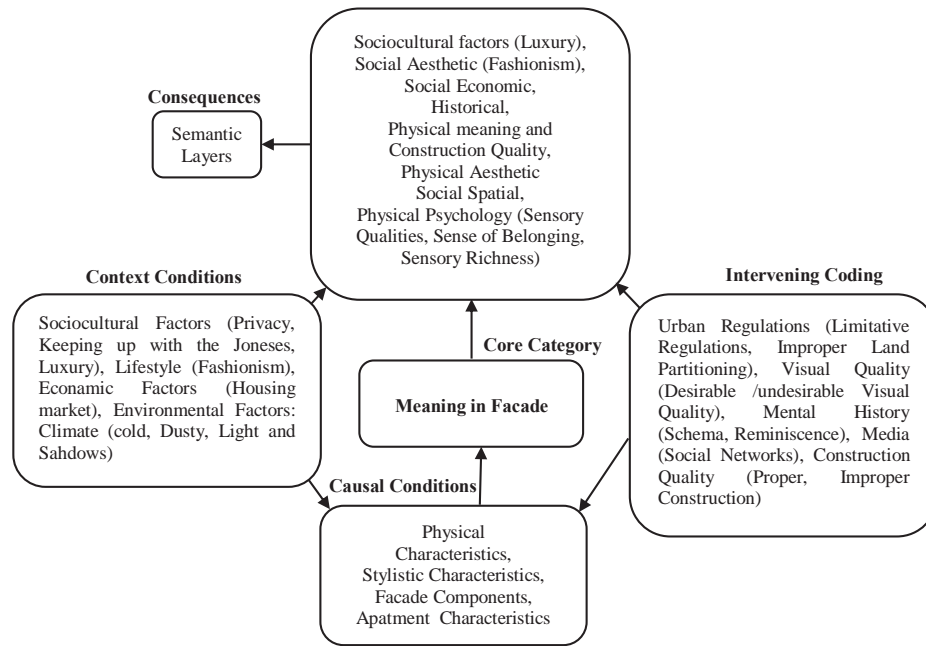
Sociocultural factors (Luxury), Social Aesthetic (Fashionism), Social Economic, Historical, Physical meaning and Construction Quality, Physical Aesthetic Social Spatial, Physical Psychology (Sensory Qualities, Sense of Belonging, Sensory Richness)

Consequences

Semantic Layers

Context Conditions

Sociocultural Factors (Privacy, Keeping up with the Joneses, Luxury), Lifestyle (Fashionism), Econamic Factors (Housing market), Environmental Factors: Climate (cold, Dusty, Light and Sahdows)

Core Category

Meaning in Facade

Intervening Coding

Urban Regulations (Limitative Regulations, Improper Land Partitioning), Visual Quality (Desirable /undesirable Visual Quality), Mental History (Schema, Reminiscence), Media (Social Networks), Construction Quality (Proper, Improper Construction)

Causal Conditions

Physical Characteristics, Stylistic Characteristics, Facade Components, Apatment Characteristics